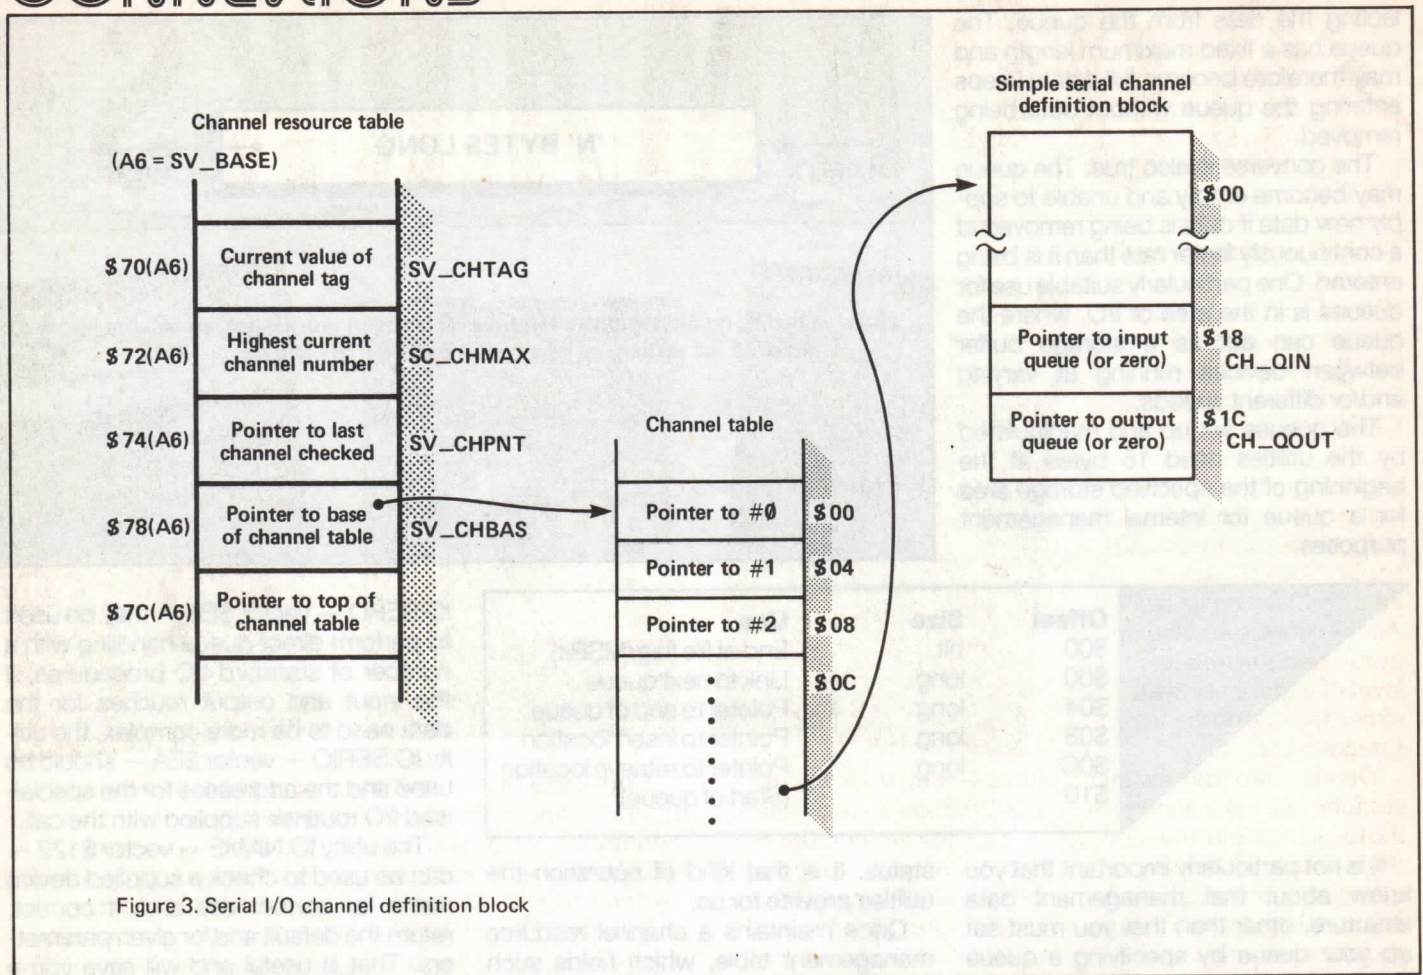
Channel resource table

(A6 = SV_BASE)

| | | |
|---|---|---|
| \$70(A6) | Current value of channel tag | SV_CHTAG |
| \$72(A6) | Highest current channel number | SC_CHMAX |
| \$74(A6) | Pointer to last channel checked | SV_CHPNT |
| \$78(A6) | Pointer to base of channel table | SV_CHBAS |
| \$7C(A6) | Pointer to top of channel table | |

Channel table

| | |
|---|---|
| Pointer to #Ø | \$00 |
| Pointer to #1 | \$04 |
| Pointer to #2 | \$08 |
| | \$0C |

Simple serial channel definition block

| | | |
|---|---|---|
| | \$00 | |
| Pointer to input queue (or zero) | \$18 | CH_QIN |
| Pointer to output queue (or zero) | \$1C | CH_QOUT |

Figure 3. Serial I/O channel definition block